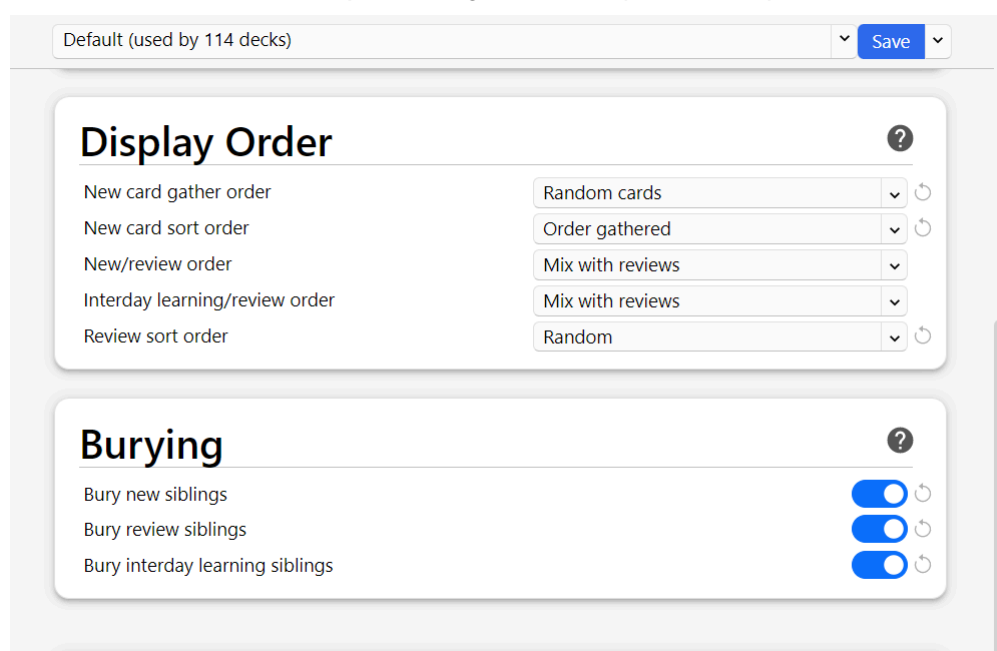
Default (used by 114 decks)

Save

Display Order

?

New card gather order | Random cards
New card sort order | Order gathered
New/review order | Mix with reviews
Interday learning/review order | Mix with reviews
Review sort order | Random

Burying

?

Bury new siblings
Bury review siblings
Bury interday learning siblings